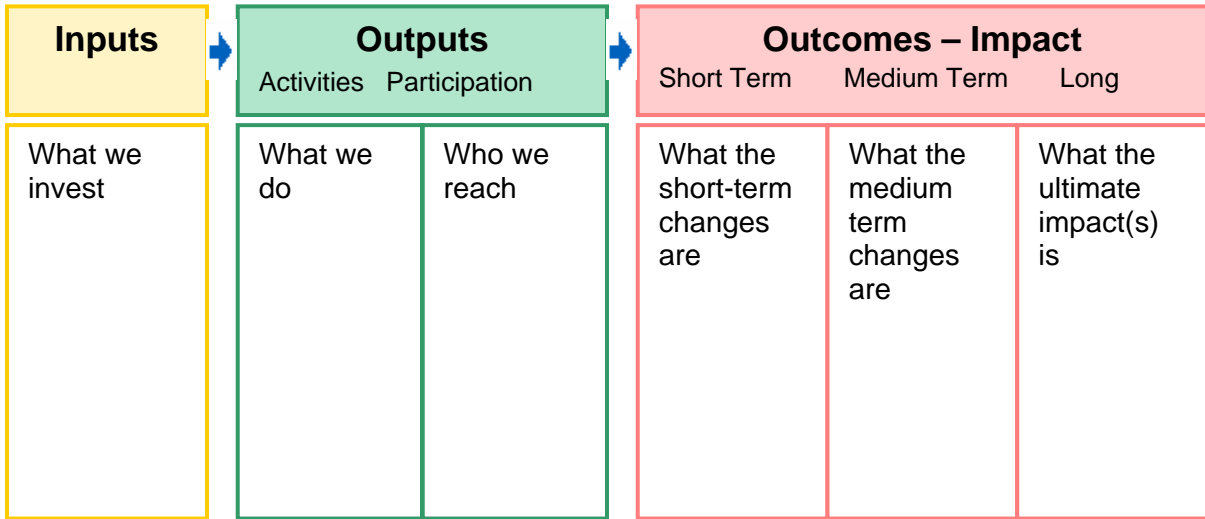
| Inputs | Outputs<br>Activities Participation | | Outcomes – Impact<br>Short Term Medium Term Long | | |
|---|---|---|---|---|---|
| What we invest | What we do | Who we reach | What the short-term changes are | What the medium term changes are | What the ultimate impact(s) is |